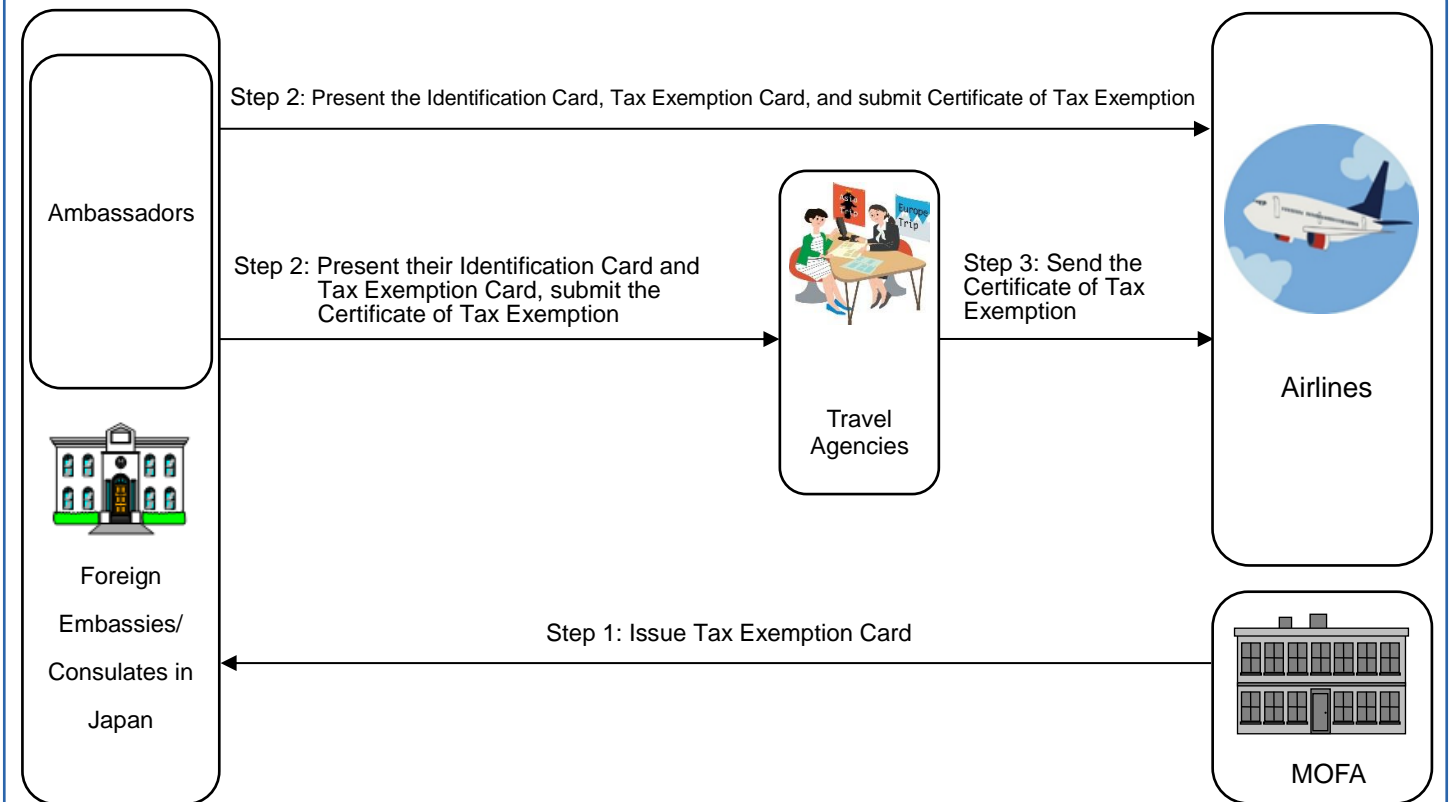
Step 2: Present the Identification Card, Tax Exemption Card, and submit Certificate of Tax Exemption

Ambassadors

Step 2: Present their Identification Card and Tax Exemption Card, submit the Certificate of Tax Exemption

Asia Trip

Europe Trip

Travel Agencies

Step 3: Send the Certificate of Tax Exemption

Airlines

Foreign Embassies/ Consulates in Japan

Step 1: Issue Tax Exemption Card

MOFA